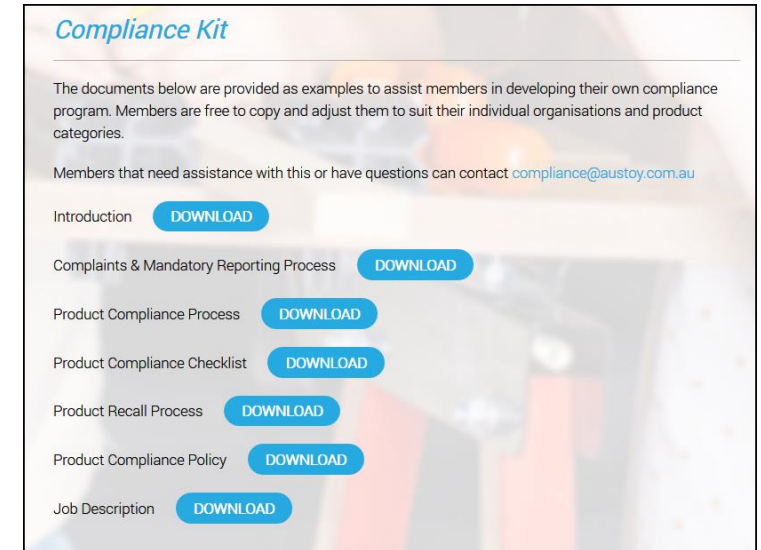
Compliance Kit

The documents below are provided as examples to assist members in developing their own compliance program. Members are free to copy and adjust them to suit their individual organisations and product categories.

Members that need assistance with this or have questions can contact compliance@austoy.com.au

Introduction DOWNLOAD

Complaints & Mandatory Reporting Process DOWNLOAD

Product Compliance Process DOWNLOAD

Product Compliance Checklist DOWNLOAD

Product Recall Process DOWNLOAD

Product Compliance Policy DOWNLOAD

Job Description DOWNLOAD